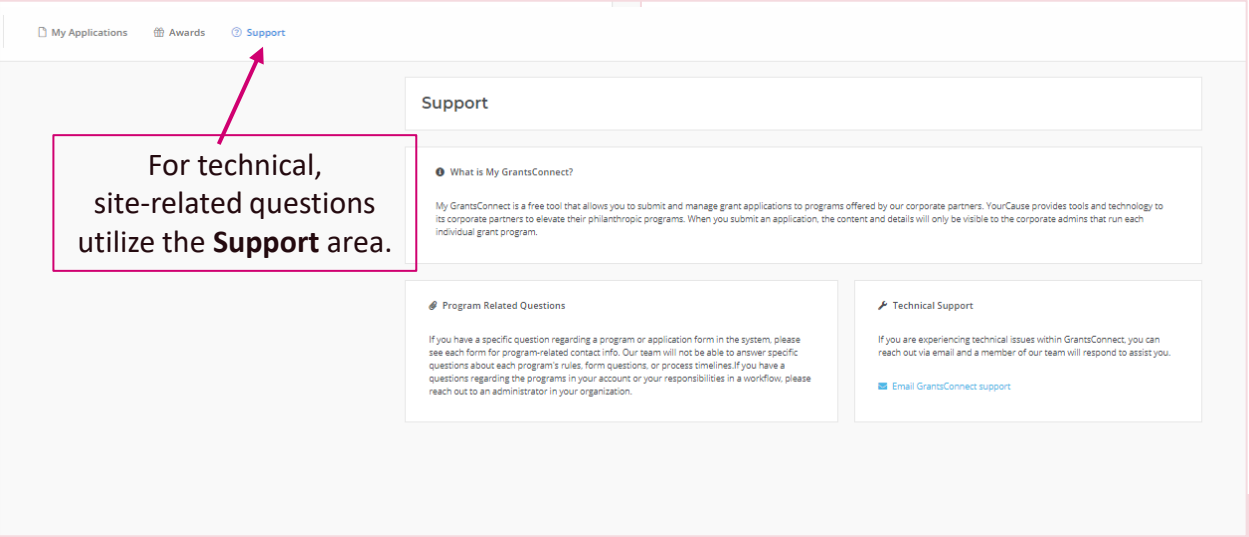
My Applications Awards Support

For technical, site-related questions utilize the **Support** area.

Support

What is My GrantsConnect?

My GrantsConnect is a free tool that allows you to submit and manage grant applications to programs offered by our corporate partners. YourCause provides tools and technology to its corporate partners to elevate their philanthropic programs. When you submit an application, the content and details will only be visible to the corporate admins that run each individual grant program.

Program Related Questions

If you have a specific question regarding a program or application form in the system, please see each form for program-related contact info. Our team will not be able to answer specific questions about each program's rules, form questions, or process timelines.If you have a questions regarding the programs in your account or your responsibilities in a workflow, please reach out to an administrator in your organization.

Technical Support

If you are experiencing technical issues within GrantsConnect, you can reach out via email and a member of our team will respond to assist you.

Email GrantsConnect support